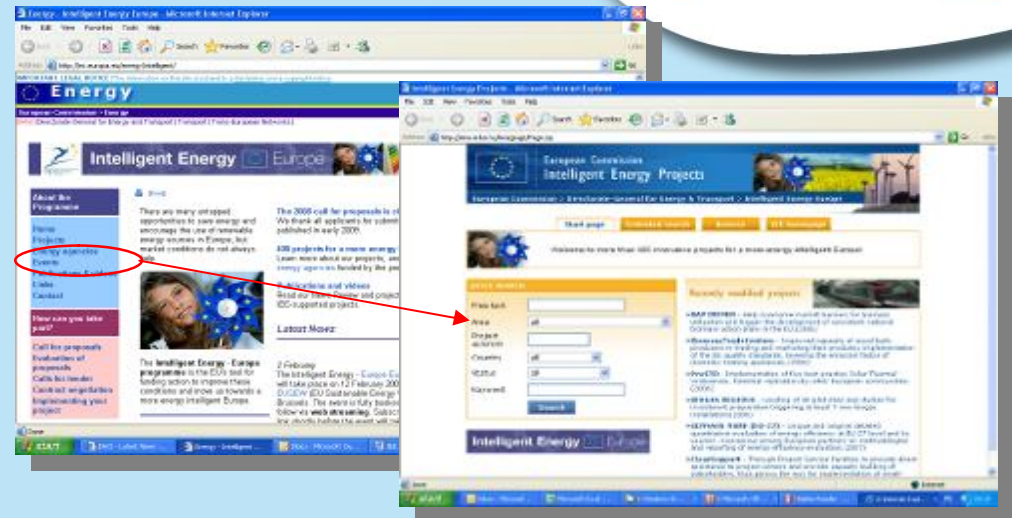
Energy - Intelligent Energy Europe - Microsoft Internet Explorer

File Edit View Favorites Tools Help

Search Favorites

Energy

European Commission > Energy

Intelligent Energy Europe

About the Programme

Home
Projects
Energy agencies
Events
Publications & videos
Links
Contact

How can you take part?

Call for proposals
Evaluation of proposals
Calls for tender
Contract negotiation
Implementing your project

There are many untapped opportunities to save energy and encourage the use of renewable energy sources in Europe, but market conditions do not always help.

The Intelligent Energy - Europe programme is the EU's tool for funding action to improve these conditions and move us towards a more energy intelligent Europe.

The 2008 call for proposals is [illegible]

Latest News:

Done

start

Intelligent Energy Projects - Microsoft Internet Explorer

File Edit View Favorites Tools Help

European Commission
Intelligent Energy Projects

Start page

Welcome to more than 300 innovative projects for a more energy intelligent Europe!

Free text
Area
Project acronym
Country
Status
Keyword

all

Search

Recently modified projects

Intelligent Energy Europe

Done

Internet

start